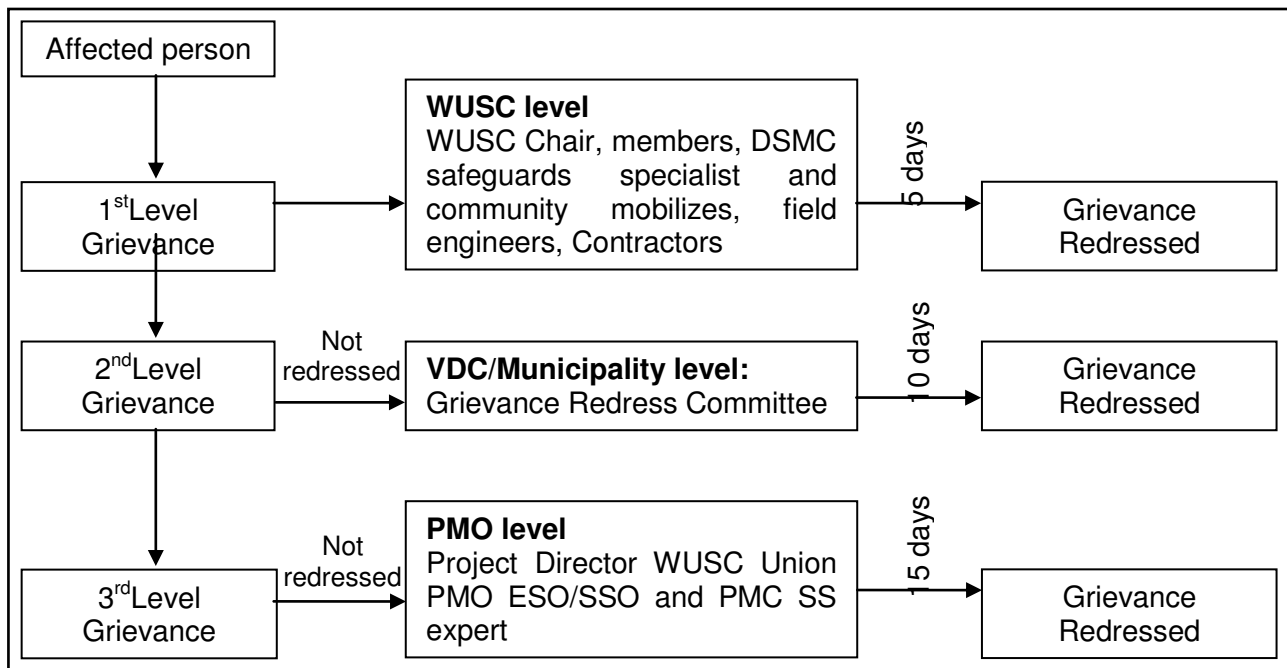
Affected person

1$^{st}$Level Grievance

WUSC level
WUSC Chair, members, DSMC safeguards specialist and community mobilizes, field engineers, Contractors

5 days

Grievance Redressed

2$^{nd}$Level Grievance

Not redressed

VDC/Municipality level:
Grievance Redress Committee

10 days

Grievance Redressed

3$^{rd}$Level Grievance

Not redressed

PMO level
Project Director WUSC Union PMO ESO/SSO and PMC SS expert

15 days

Grievance Redressed